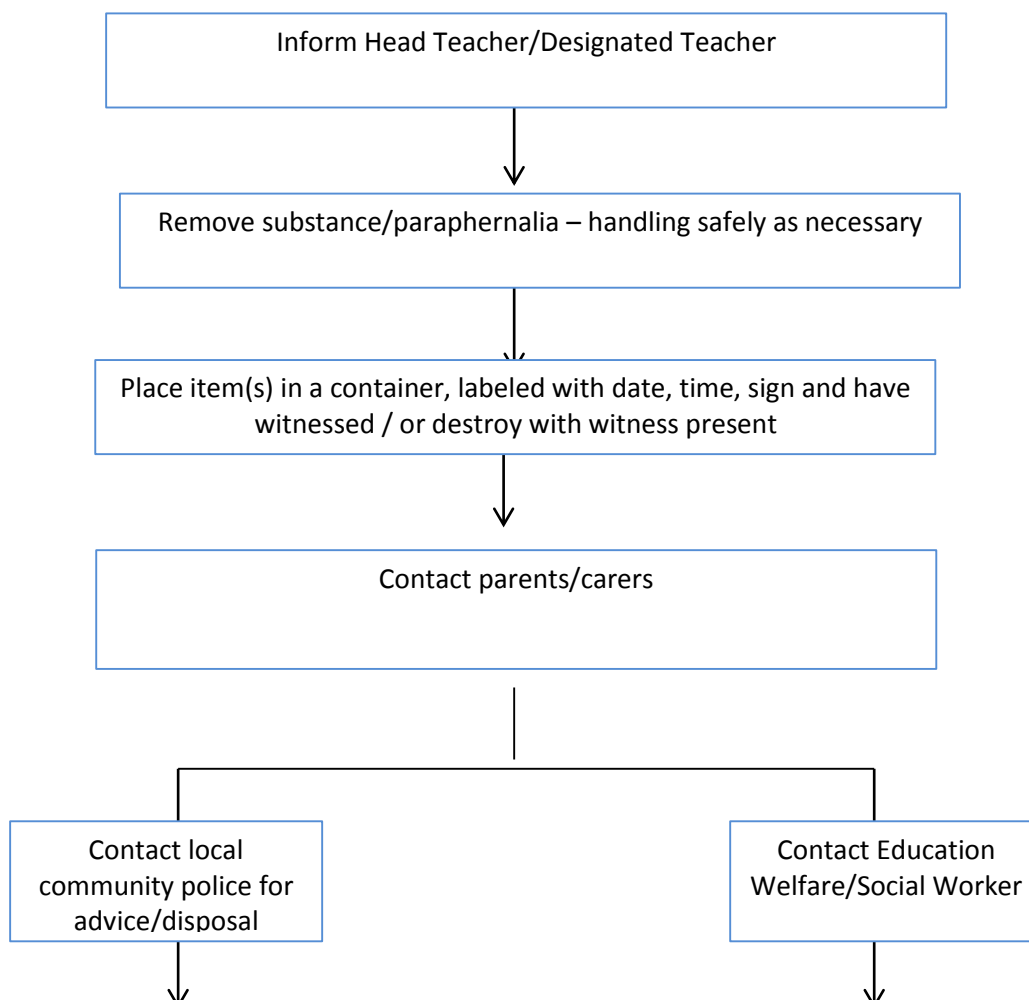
Inform Head Teacher/Designated Teacher

Remove substance/paraphernalia – handling safely as necessary

Place item(s) in a container, labeled with date, time, sign and have witnessed / or destroy with witness present

Contact parents/carers

Contact local community police for advice/disposal

Contact Education Welfare/Social Worker